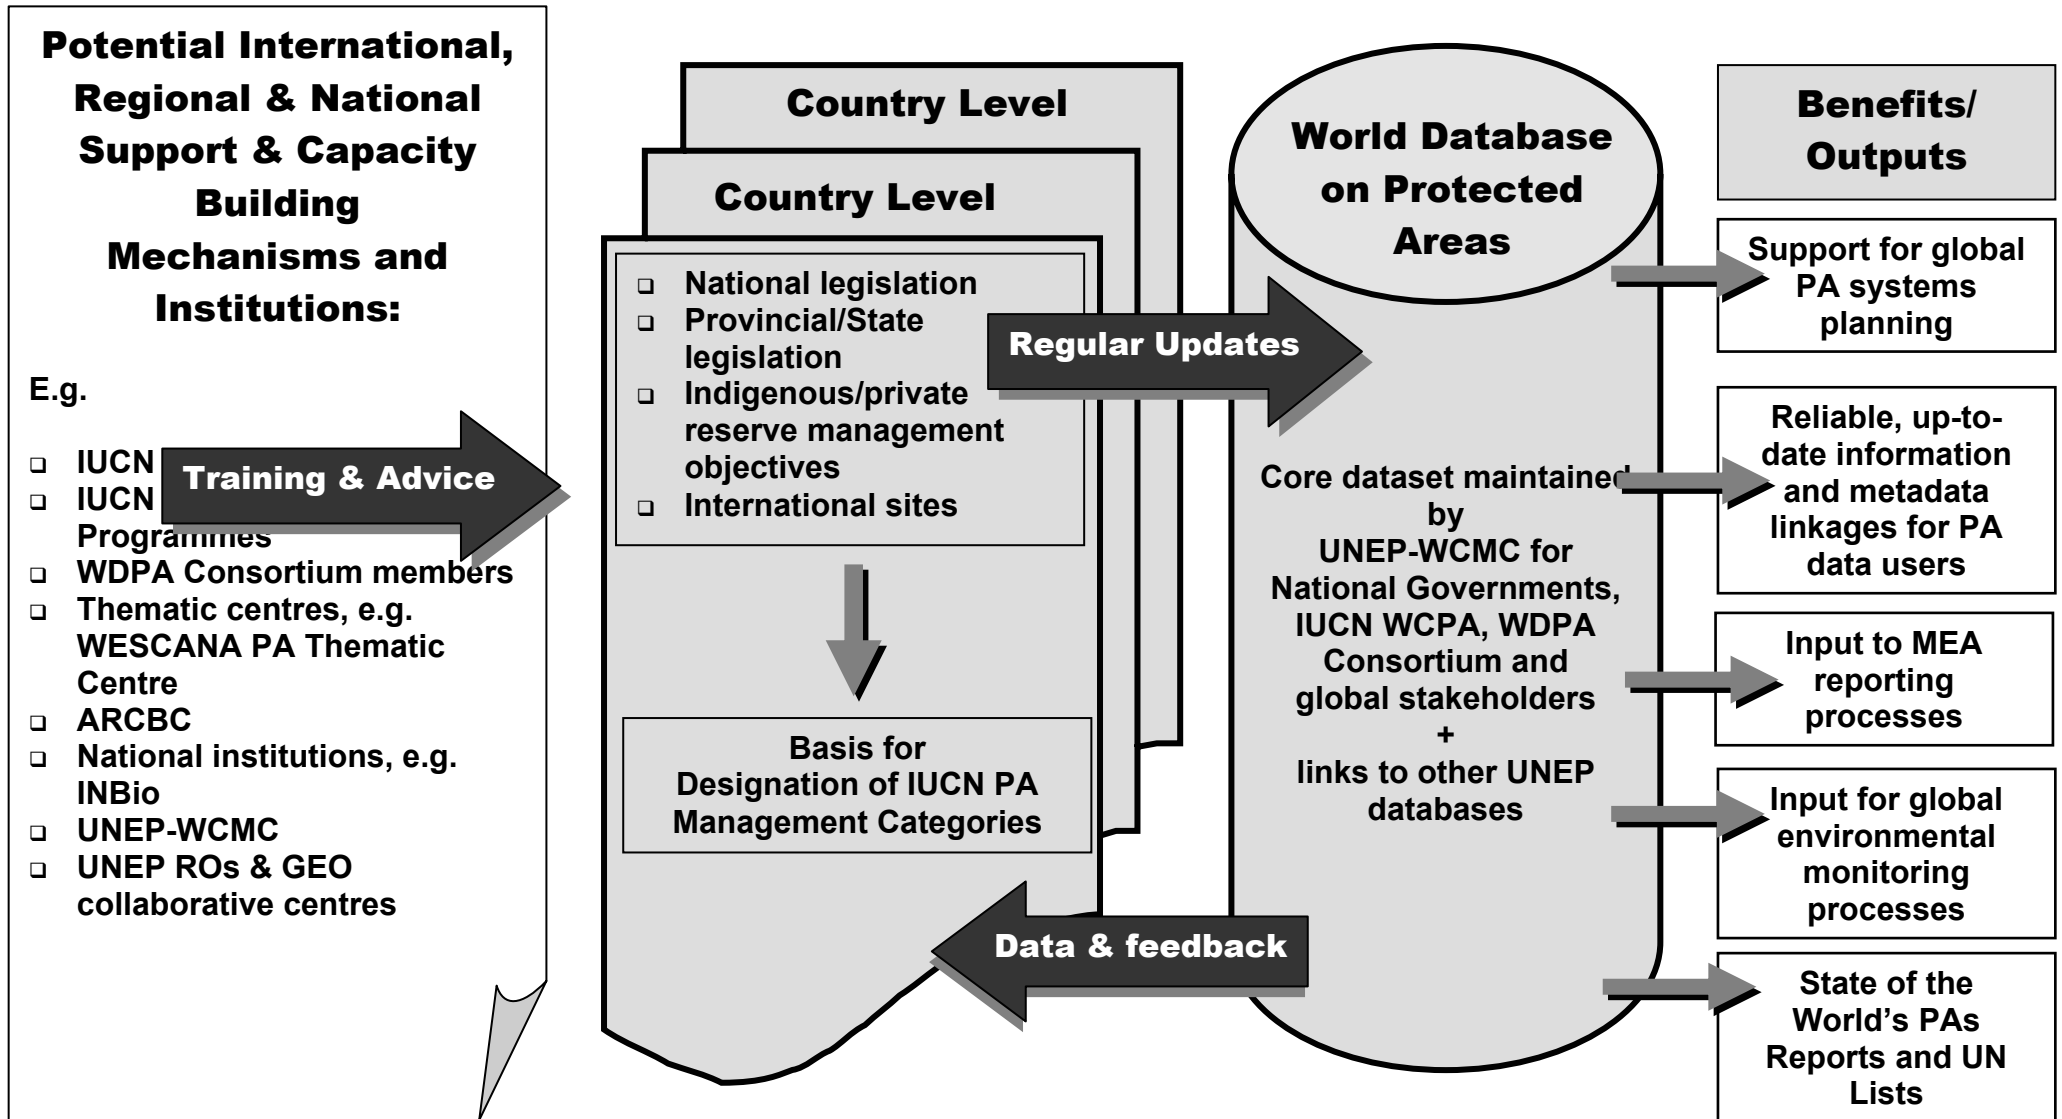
Potential International, Regional & National Support & Capacity Building Mechanisms and Institutions:

E.g.

- IUCN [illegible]
- IUCN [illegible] Programmes
- WDPA Consortium members
- Thematic centres, e.g. WESCANA PA Thematic Centre
- ARCBC
- National institutions, e.g. INBio
- UNEP-WCMC
- UNEP ROs & GEO collaborative centres

Training & Advice

Country Level

Country Level

- National legislation
- Provincial/State legislation
- Indigenous/private reserve management objectives
- International sites

Basis for Designation of IUCN PA Management Categories

Regular Updates

Data & feedback

World Database on Protected Areas

Core dataset maintained by UNEP-WCMC for National Governments, IUCN WCPA, WDPA Consortium and global stakeholders + links to other UNEP databases

Benefits/ Outputs

Support for global PA systems planning

Reliable, up-to-date information and metadata linkages for PA data users

Input to MEA reporting processes

Input for global environmental monitoring processes

State of the World's PAs Reports and UN Lists